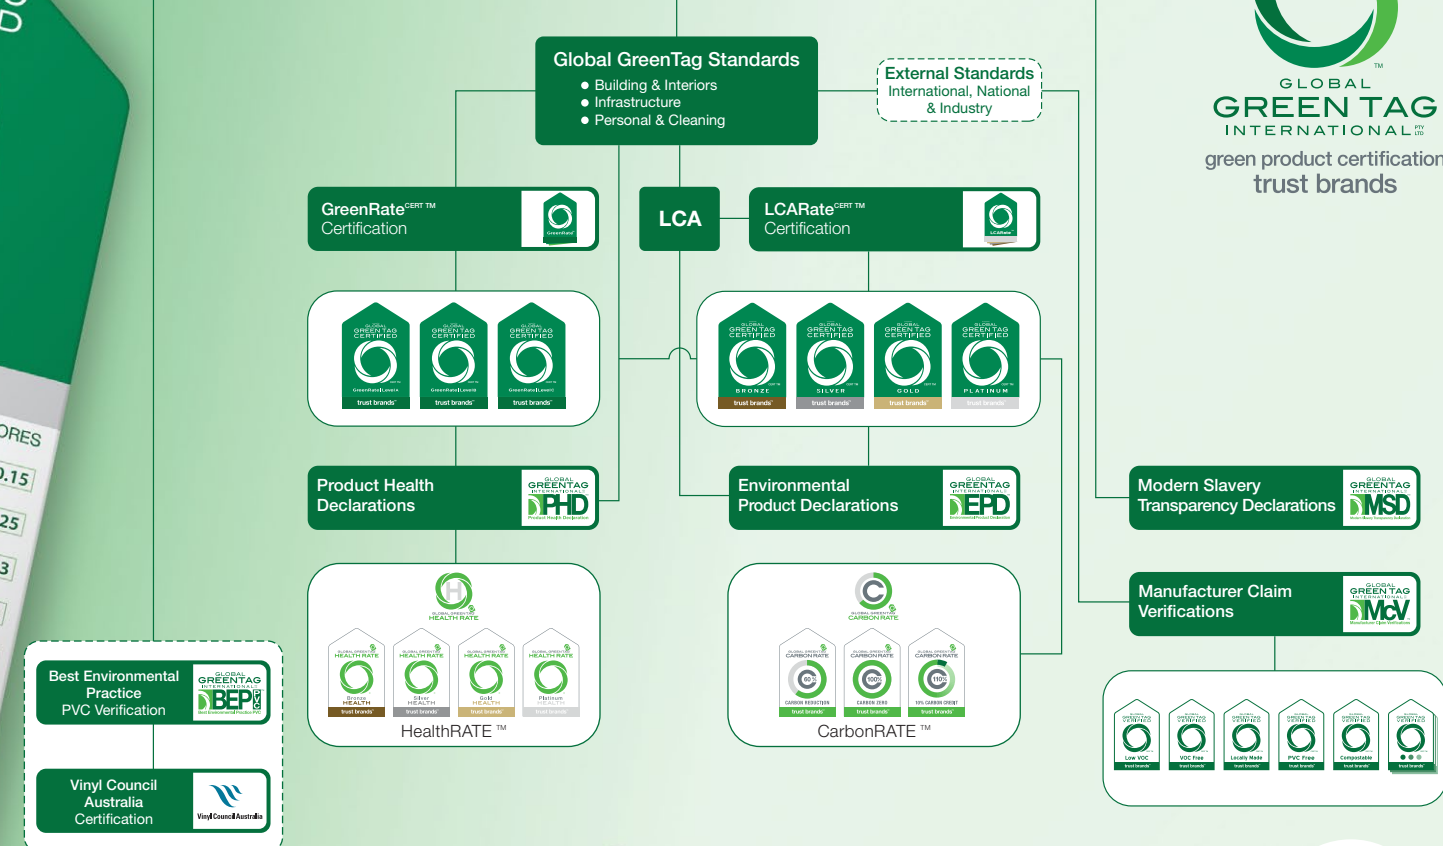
Global GreenTag Standards
● Building & Interiors
● Infrastructure
● Personal & Cleaning

External Standards
International, National & Industry

GLOBAL GREEN TAG INTERNATIONAL PTY LTD
green product certification
trust brands

GreenRate CERT TM Certification

LCA

LCARate CERT TM Certification

GLOBAL GREEN TAG CERTIFIED GreenRate Level A trust brands
GLOBAL GREEN TAG CERTIFIED GreenRate Level B trust brands
GLOBAL GREEN TAG CERTIFIED GreenRate Level C trust brands

GLOBAL GREEN TAG CERTIFIED BRONZE trust brands
GLOBAL GREEN TAG CERTIFIED SILVER trust brands
GLOBAL GREEN TAG CERTIFIED GOLD trust brands
GLOBAL GREEN TAG CERTIFIED PLATINUM trust brands

Product Health Declarations
GLOBAL GREENTAG INTERNATIONAL PHD Product Health Declaration

Environmental Product Declarations
GLOBAL GREENTAG INTERNATIONAL EPD Environmental Product Declaration

Modern Slavery Transparency Declarations
GLOBAL GREENTAG INTERNATIONAL MSD

Manufacturer Claim Verifications
GLOBAL GREEN TAG INTERNATIONAL McV Manufacturer Claim Verification

GLOBAL GREENTAG HEALTH RATE
Bronze HEALTH trust brands
Silver HEALTH trust brands
Gold HEALTH trust brands
Platinum HEALTH trust brands
HealthRATE ™

GLOBAL GREENTAG CARBONRATE
CARBON REDUCTION 60% trust brands
CARBON ZERO 100% trust brands
110% CARBON CREDIT trust brands
CarbonRATE ™

Low VOC trust brands
VOC Free trust brands
Locally Made trust brands
PVC Free trust brands
Compostable trust brands
trust brands

Best Environmental Practice PVC Verification
GLOBAL GREENTAG INTERNATIONAL BEP PVC Best Environmental Practice PVC

Vinyl Council Australia Certification
Vinyl Council Australia

ORES
0.15
25
3